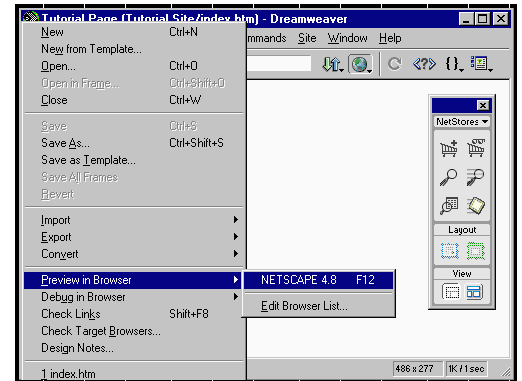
Tutorial Page (Tutorial Site/index.htm) - Dreamweaver

New Ctrl+N
New from Template...
Open... Ctrl+O
Open in Frame... Ctrl+Shift+O
Close Ctrl+W

Save Ctrl+S
Save As... Ctrl+Shift+S
Save as Template...
Save All Frames
Revert

Import
Export
Convert

Preview in Browser
Debug in Browser
Check Links Shift+F8
Check Target Browsers...
Design Notes...

1 index.htm

NETSCAPE 4.8 F12
Edit Browser List...

ommands Site Window Help

<?> {}

NetStores

Layout

View

486 x 277 1K / 1 sec